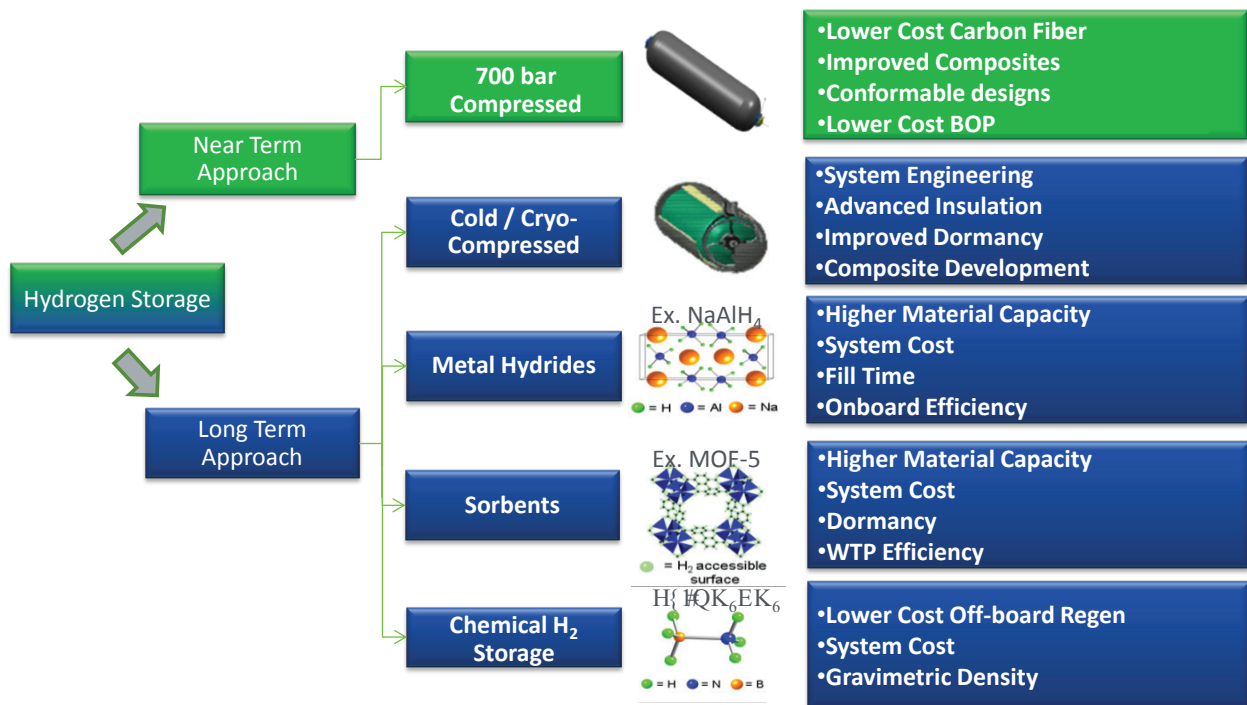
Hydrogen Storage

Near Term Approach

Long Term Approach

700 bar Compressed

•Lower Cost Carbon Fiber
•Improved Composites
•Conformable designs
•Lower Cost BOP

Cold / Cryo-Compressed

•System Engineering
•Advanced Insulation
•Improved Dormancy
•Composite Development

Metal Hydrides

Ex. $NaAlH_4$

= H = Al = Na

•Higher Material Capacity
•System Cost
•Fill Time
•Onboard Efficiency

Sorbents

Ex. MOF-5

= $H_2$ accessible surface

•Higher Material Capacity
•System Cost
•Dormancy
•WTP Efficiency

Chemical $H_2$ Storage

H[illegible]K$_6$EK$_6$

= H = N = B

•Lower Cost Off-board Regen
•System Cost
•Gravimetric Density